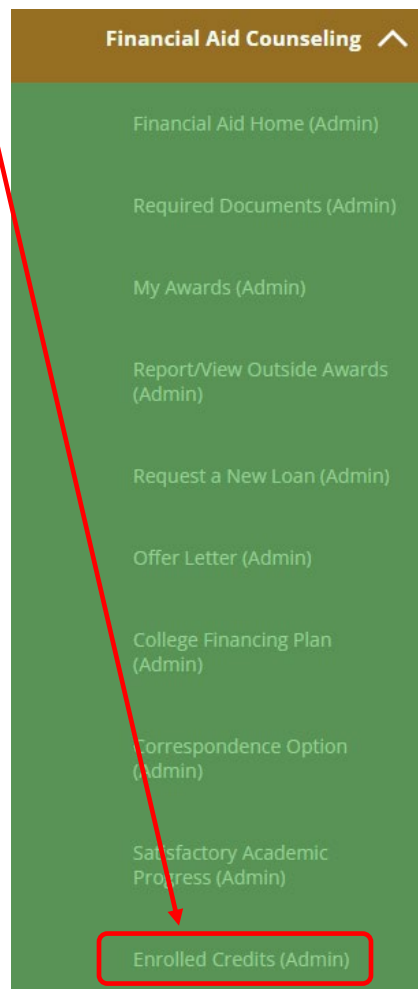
Financial Aid Counseling

Financial Aid Home (Admin)

Required Documents (Admin)

My Awards (Admin)

Report/View Outside Awards (Admin)

Request a New Loan (Admin)

Offer Letter (Admin)

College Financing Plan (Admin)

Correspondence Option (Admin)

Satisfactory Academic Progress (Admin)

Enrolled Credits (Admin)